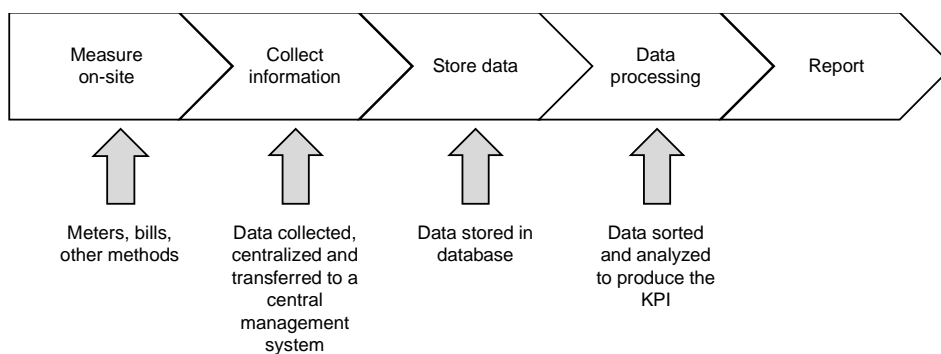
Measure on-site

Collect information

Store data

Data processing

Report

Meters, bills, other methods

Data collected, centralized and transferred to a central management system

Data stored in database

Data sorted and analyzed to produce the KPI